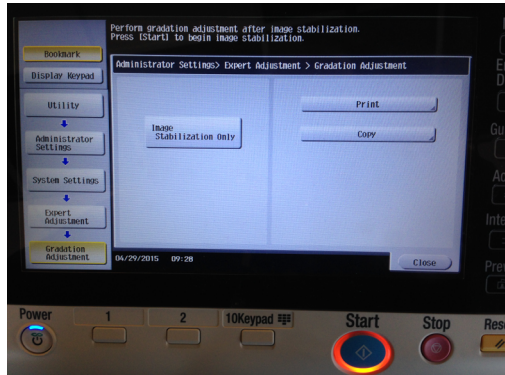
Perform gradation adjustment after image stabilization.
Press [Start] to begin image stabilization.

Bookmark

Display Keypad

Utility

Administrator Settings

System Settings

Expert Adjustment

Gradation Adjustment

Administrator Settings> Expert Adjustment > Gradation Adjustment

Image Stabilization Only

Print

Copy

04/29/2015 09:28

Close

Power

1

2

10Keypad

Start

Stop

Res